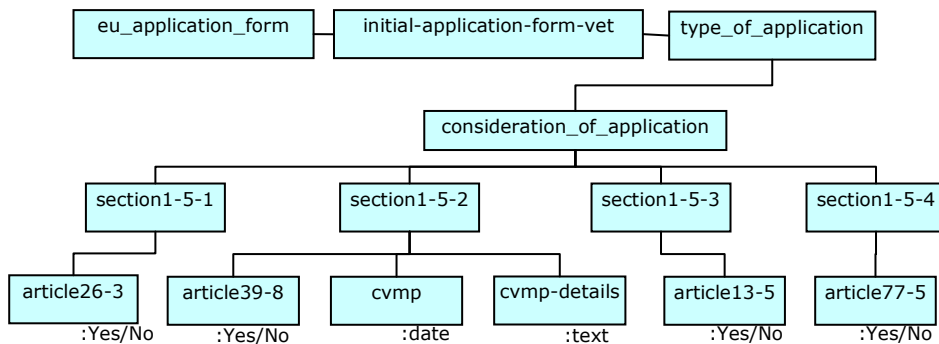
eu_application_form
initial-application-form-vet
type_of_application
consideration_of_application
section1-5-1
section1-5-2
section1-5-3
section1-5-4
article26-3
:Yes/No
article39-8
:Yes/No
cvmp
:date
cvmp-details
:text
article13-5
:Yes/No
article77-5
:Yes/No